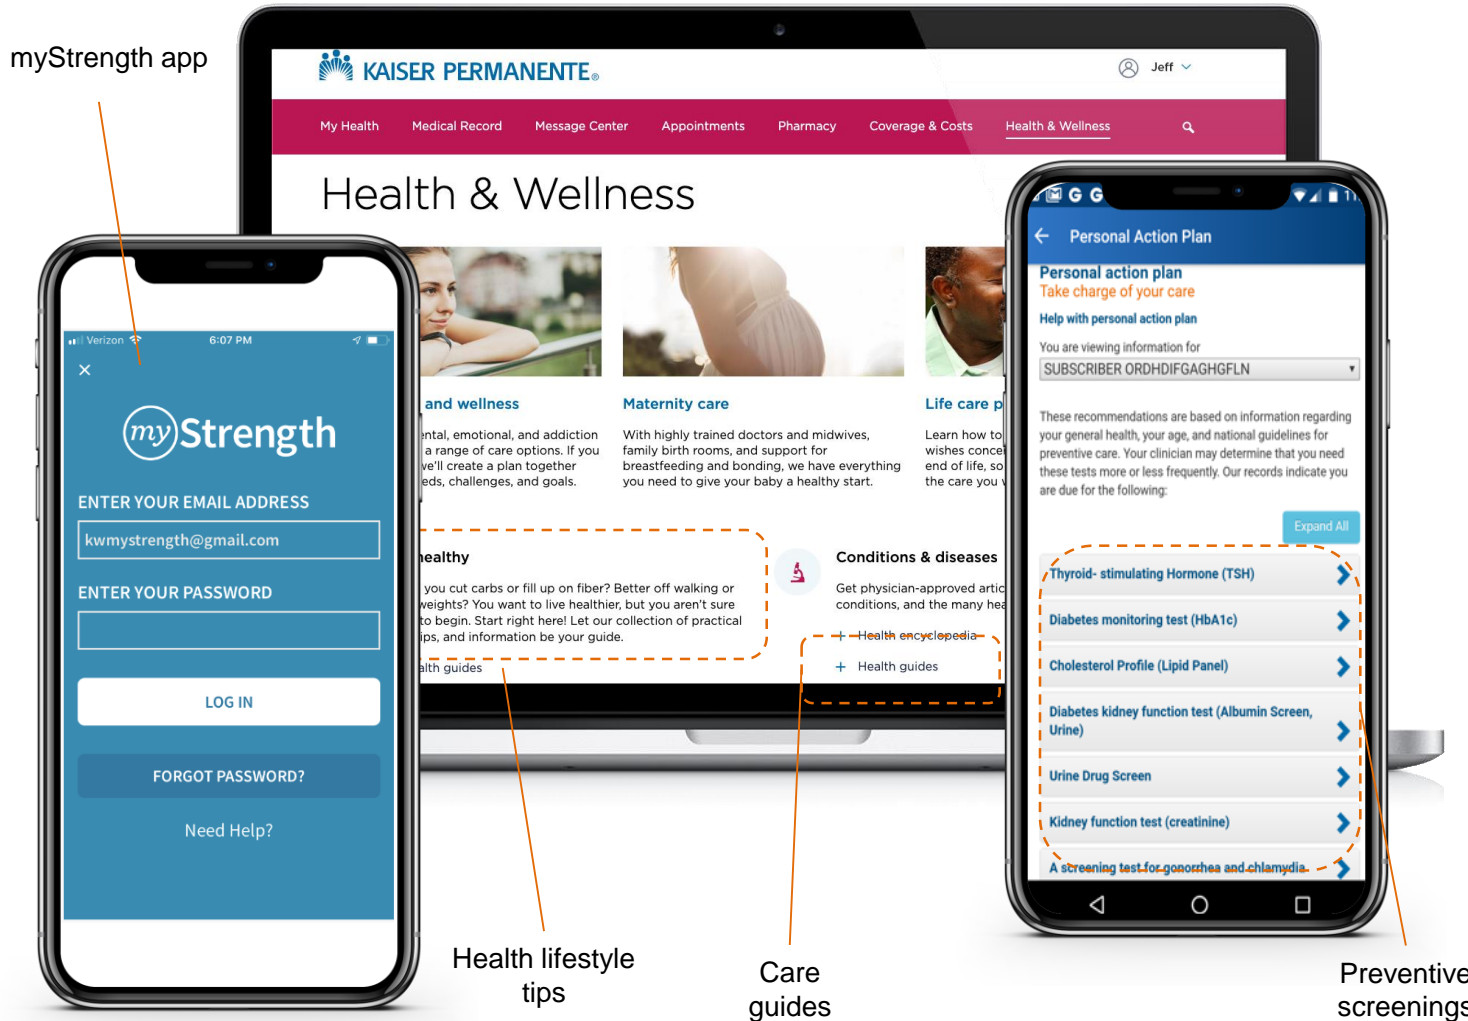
myStrength app

KAISER PERMANENTE.

Jeff

My Health Medical Record Message Center Appointments Pharmacy Coverage & Costs Health & Wellness

Health & Wellness

and wellness

ental, emotional, and addiction a range of care options. If you we'll create a plan together eds, challenges, and goals.

Maternity care

With highly trained doctors and midwives, family birth rooms, and support for breastfeeding and bonding, we have everything you need to give your baby a healthy start.

Life care p

Learn how to wishes conce end of life, so the care you

healthy

you cut carbs or fill up on fiber? Better off walking or weights? You want to live healthier, but you aren't sure to begin. Start right here! Let our collection of practical ips, and information be your guide.

alth guides

Conditions & diseases

Get physician-approved artic conditions, and the many hea

+ Health encyclopedia

+ Health guides

Verizon 6:07 PM

×

myStrength

ENTER YOUR EMAIL ADDRESS

kwmystrength@gmail.com

ENTER YOUR PASSWORD

LOG IN

FORGOT PASSWORD?

Need Help?

Personal Action Plan

Personal action plan

Take charge of your care

Help with personal action plan

You are viewing information for

SUBSCRIBER ORDHDIFGAGHGFLN

These recommendations are based on information regarding your general health, your age, and national guidelines for preventive care. Your clinician may determine that you need these tests more or less frequently. Our records indicate you are due for the following:

Expand All

Thyroid- stimulating Hormone (TSH)

Diabetes monitoring test (HbA1c)

Cholesterol Profile (Lipid Panel)

Diabetes kidney function test (Albumin Screen, Urine)

Urine Drug Screen

Kidney function test (creatinine)

A screening test for gonorrhea and chlamydia

Health lifestyle tips

Care guides

Preventive screenings